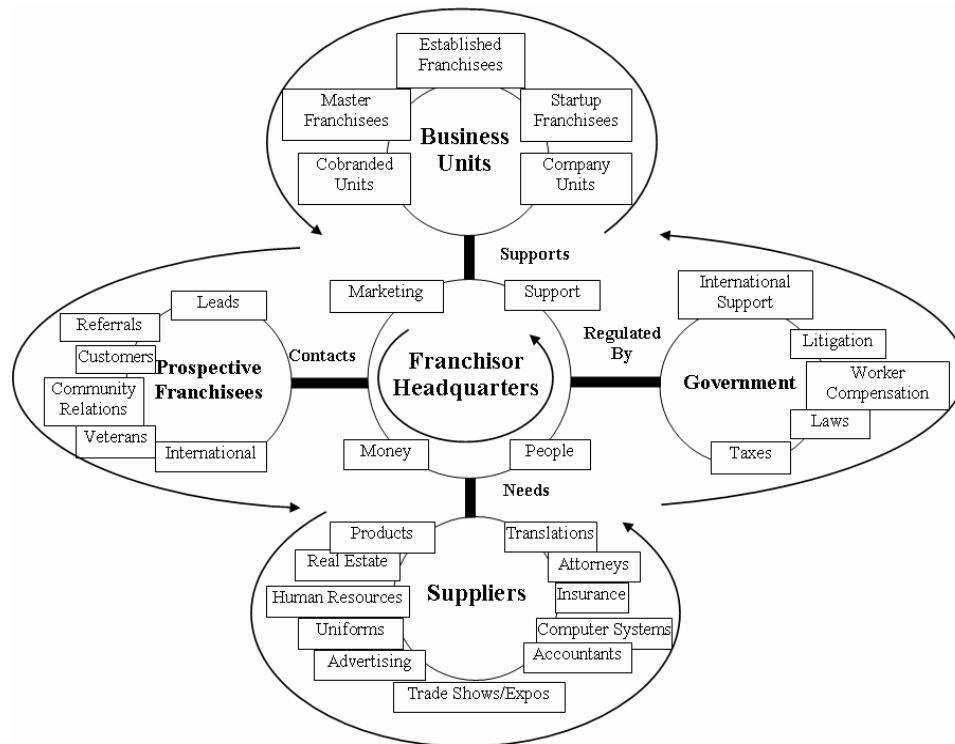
Established Franchisees

Master Franchisees

Startup Franchisees

Business Units

Cobranded Units

Company Units

Supports

Marketing

Support

Leads

Referrals

Customers

Prospective Franchisees

Community Relations

Veterans

International

Contacts

Franchisor Headquarters

Regulated By

International Support

Litigation

Government

Worker Compensation

Laws

Taxes

Money

People

Needs

Products

Translations

Real Estate

Attorneys

Human Resources

Suppliers

Insurance

Uniforms

Computer Systems

Advertising

Accountants

Trade Shows/Expos